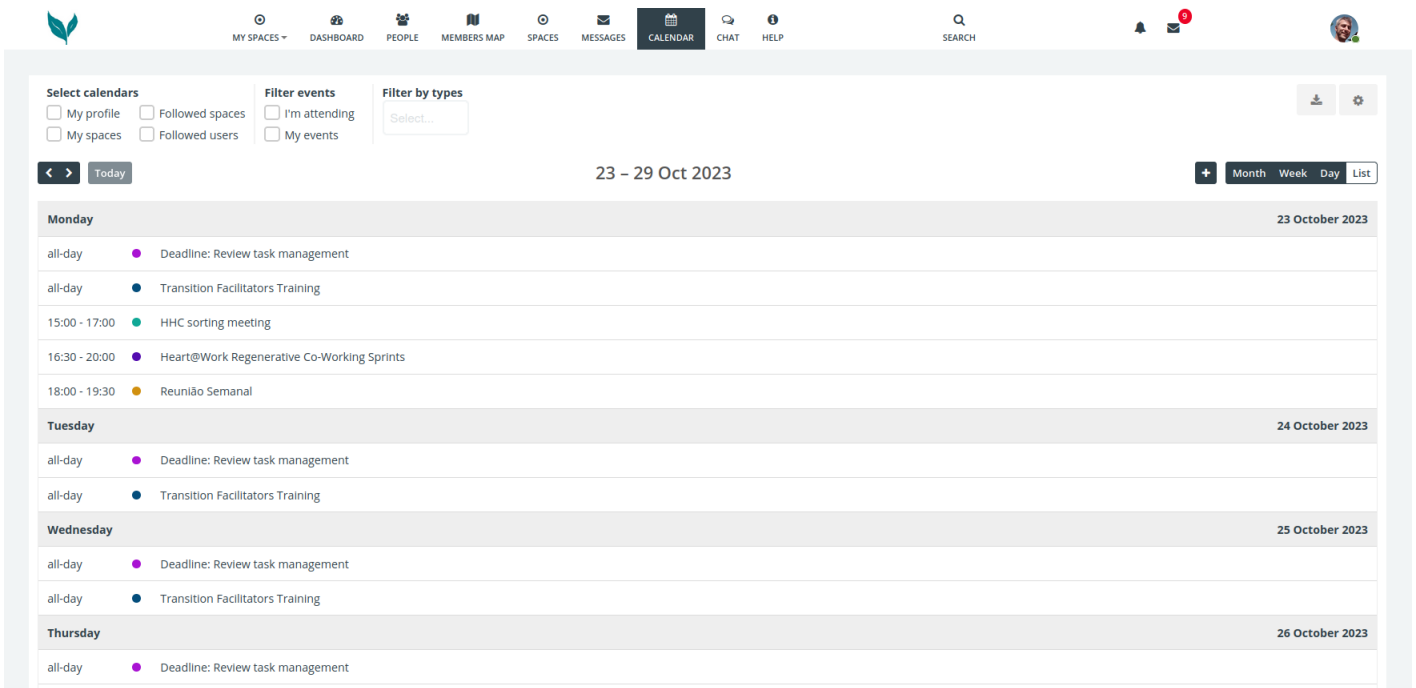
MY SPACES DASHBOARD PEOPLE MEMBERS MAP SPACES MESSAGES CALENDAR CHAT HELP

SEARCH

9

Select calendars
My profile
Followed spaces
My spaces
Followed users

Filter events
I'm attending
My events

Filter by types
Select...

Today

23 – 29 Oct 2023

+

Month Week Day List

| Monday | 23 October 2023 |
|---|---|
| all-day | Deadline: Review task management |
| all-day | Transition Facilitators Training |
| 15:00 - 17:00 | HHC sorting meeting |
| 16:30 - 20:00 | Heart@Work Regenerative Co-Working Sprints |
| 18:00 - 19:30 | Reunião Semanal |
| **Tuesday** | **24 October 2023** |
| all-day | Deadline: Review task management |
| all-day | Transition Facilitators Training |
| **Wednesday** | **25 October 2023** |
| all-day | Deadline: Review task management |
| all-day | Transition Facilitators Training |
| **Thursday** | **26 October 2023** |
| all-day | Deadline: Review task management |